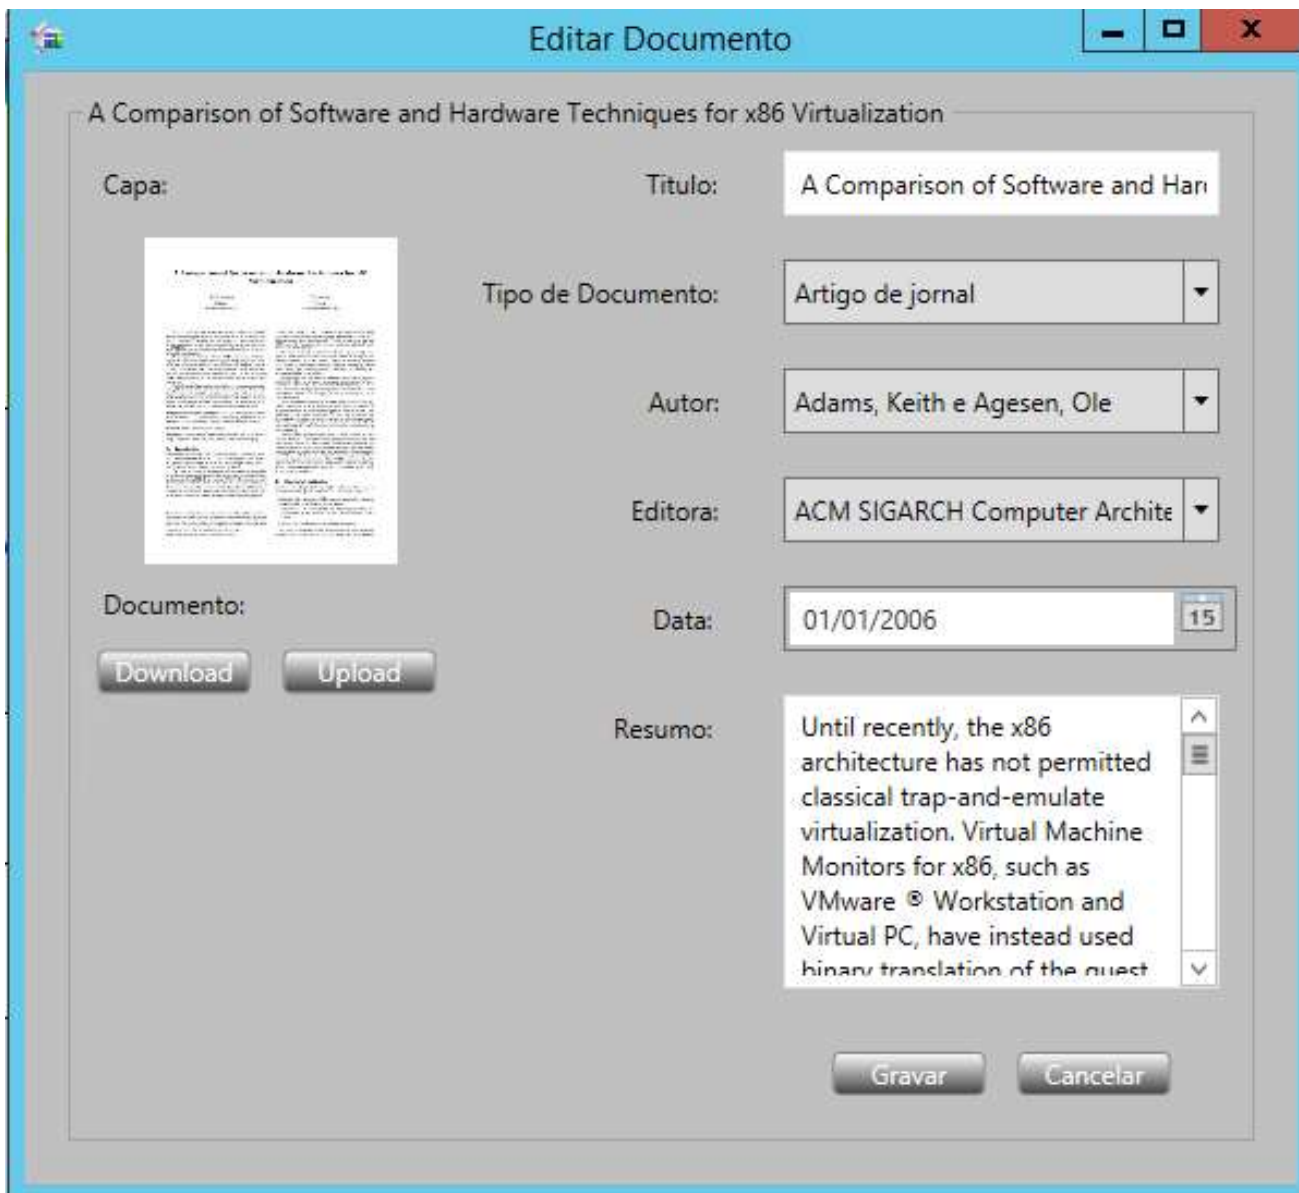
Editar Documento

A Comparison of Software and Hardware Techniques for x86 Virtualization

Capa:

Titulo: A Comparison of Software and Har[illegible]

Tipo de Documento: Artigo de jornal

Autor: Adams, Keith e Agesen, Ole

Editora: ACM SIGARCH Computer Archite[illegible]

Data: 01/01/2006 15

Documento:

Download Upload

Resumo: Until recently, the x86 architecture has not permitted classical trap-and-emulate virtualization. Virtual Machine Monitors for x86, such as VMware ® Workstation and Virtual PC, have instead used binary translation of the guest

Gravar Cancelar